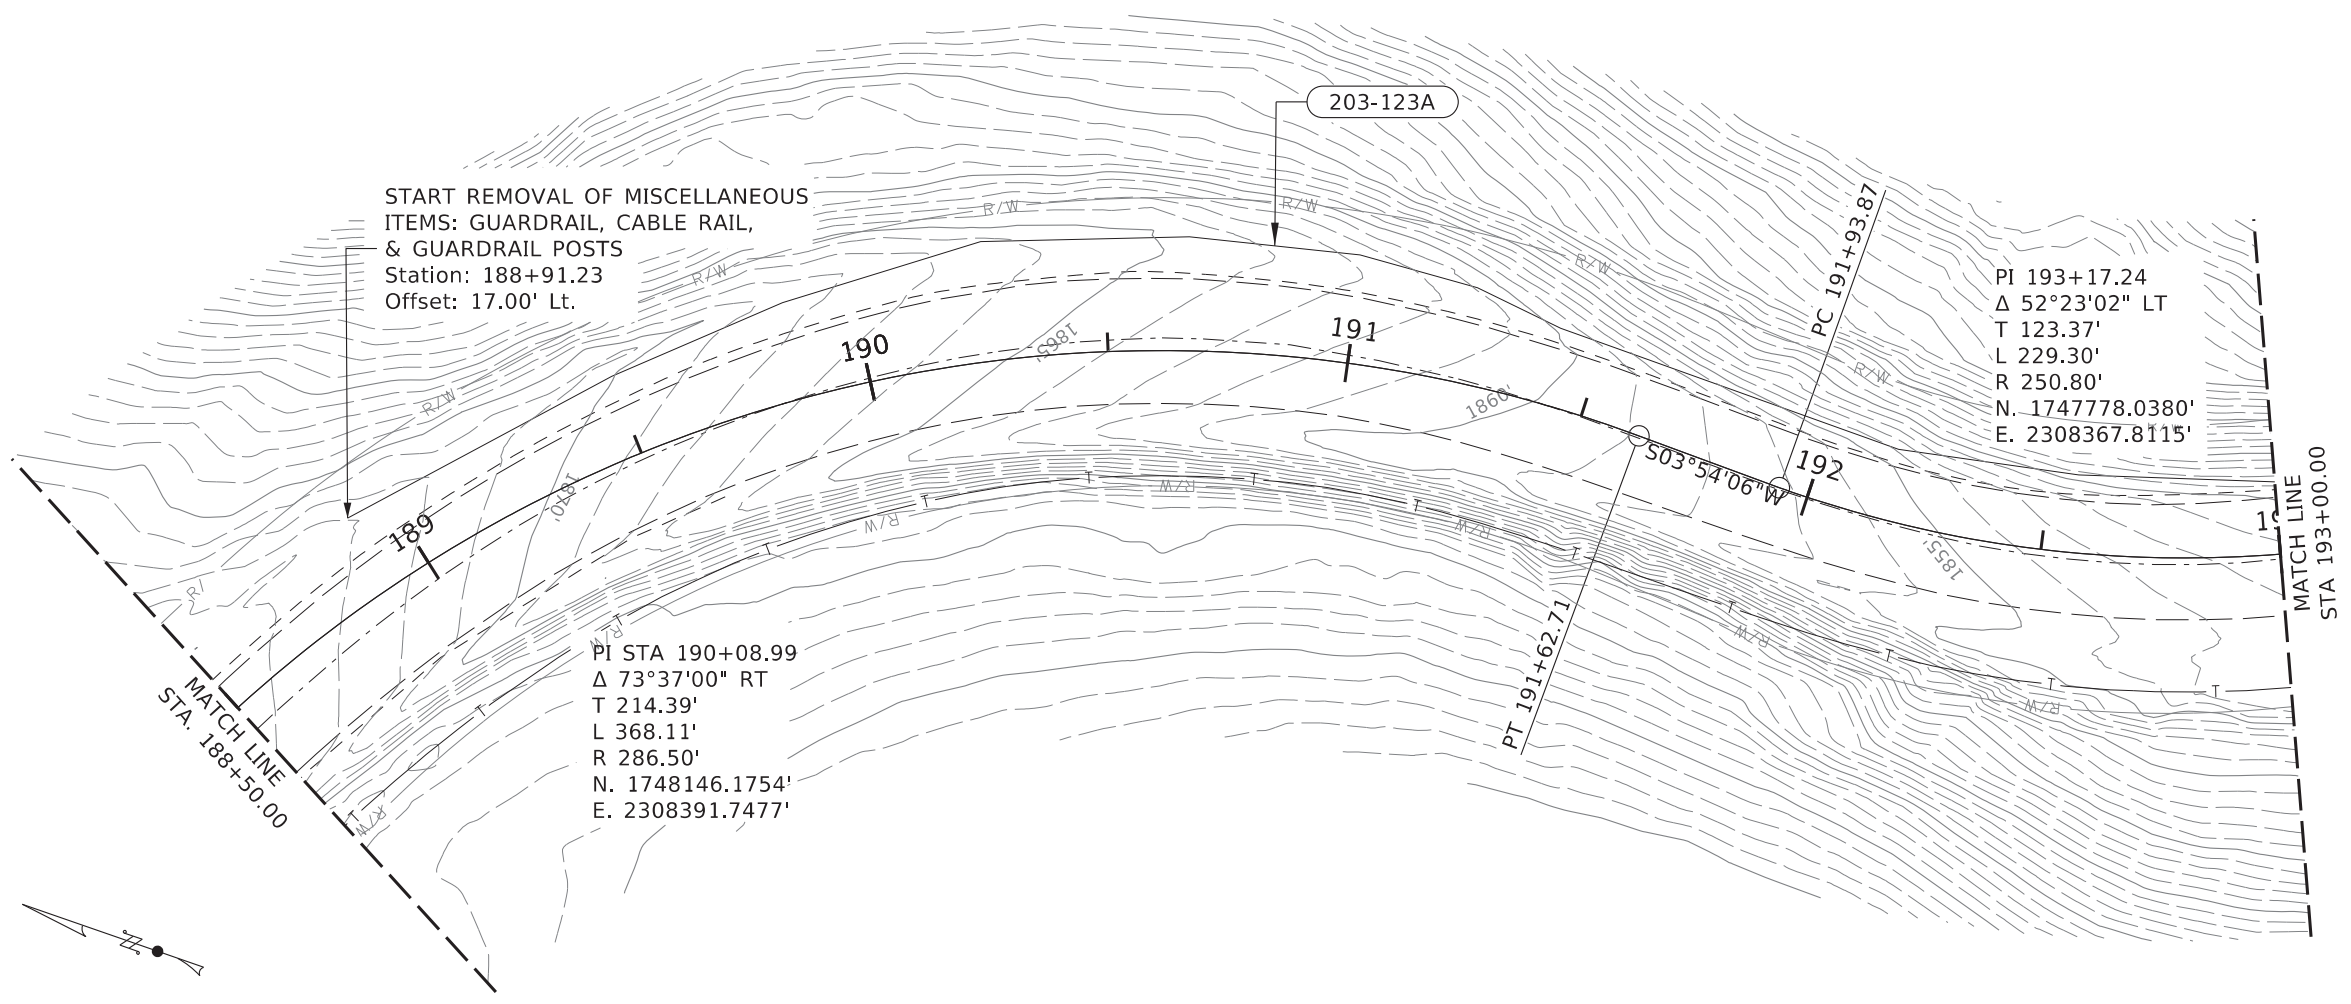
203-123A

START REMOVAL OF MISCELLANEOUS ITEMS: GUARDRAIL, CABLE RAIL, & GUARDRAIL POSTS
Station: 188+91.23
Offset: 17.00' Lt.

R/W
R/W
R/W
R/W
R/W
R/W
R/W
R/W
R/W
R/W
R/

1865
1860
1870
1855

190
191
189
192

PC 191+93.87

PI 193+17.24
Δ 52°23'02" LT
T 123.37'
L 229.30'
R 250.80'
N. 1747778.0380'
E. 2308367.8115'

S03°54'06"W

MATCH LINE
STA 193+00.00

MATCH LINE
STA. 188+50.00

PI STA 190+08.99
Δ 73°37'00" RT
T 214.39'
L 368.11'
R 286.50'
N. 1748146.1754'
E. 2308391.7477'

PT 191+62.71